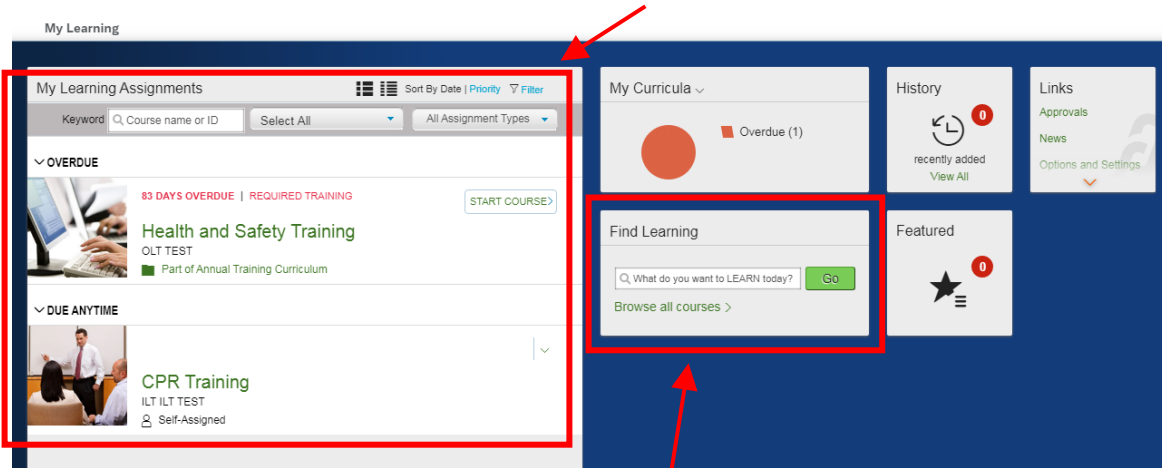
My Learning

My Learning Assignments
Sort By Date | Priority Filter
Keyword Course name or ID
Select All
All Assignment Types

OVERDUE
83 DAYS OVERDUE | REQUIRED TRAINING
START COURSE
Health and Safety Training
OLT TEST
Part of Annual Training Curriculum

DUE ANYTIME
CPR Training
ILT ILT TEST
Self-Assigned

My Curricula
Overdue (1)

History
0
recently added
View All

Links
Approvals
News
Options and Settings

Find Learning
What do you want to LEARN today?
Go
Browse all courses

Featured
0